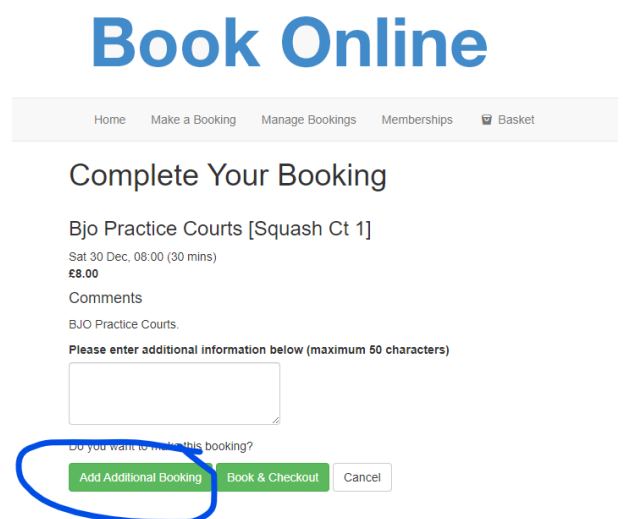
Book Online

Home Make a Booking Manage Bookings Memberships Basket

Complete Your Booking

Bjo Practice Courts [Squash Ct 1]

Sat 30 Dec, 08:00 (30 mins)
£8.00

Comments

BJO Practice Courts.

Please enter additional information below (maximum 50 characters)

Do you want to make this booking?

Add Additional Booking Book & Checkout Cancel